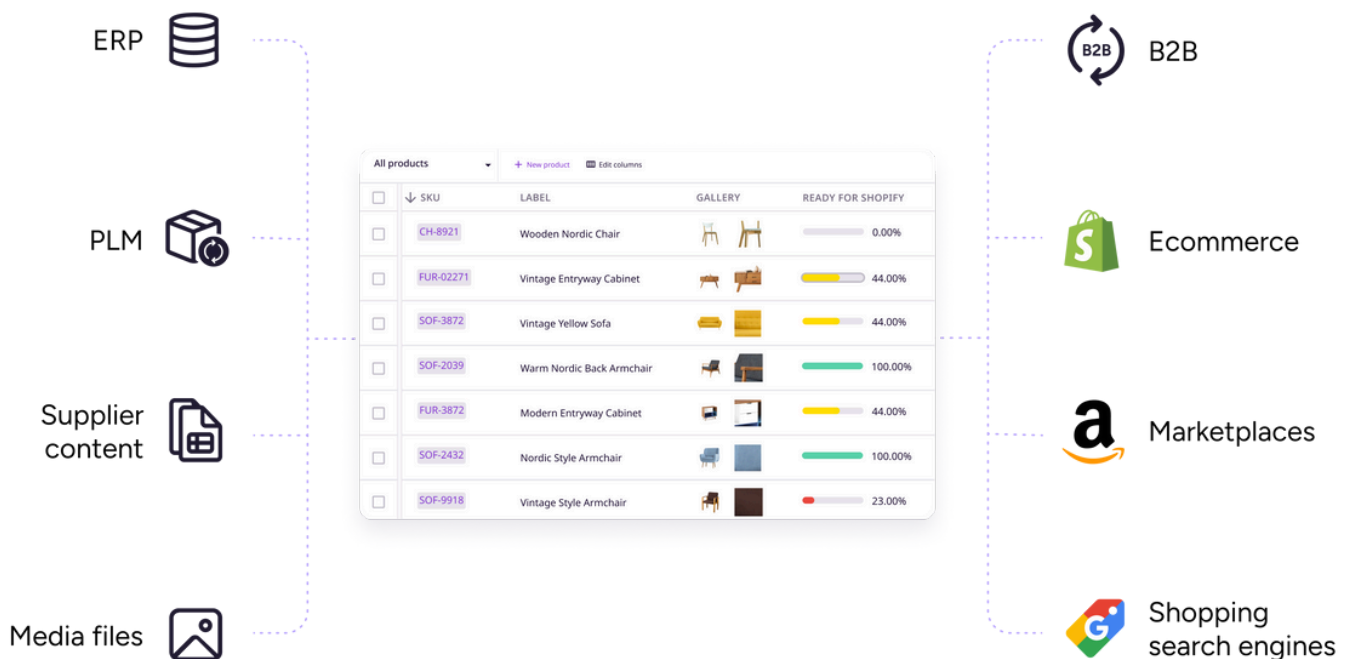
ERP

PLM

Supplier content

Media files

All products
+ New product
Edit columns

| | SKU | LABEL | GALLERY | READY FOR SHOPIFY |
|---|---|---|---|---|
| | CH-8921 | Wooden Nordic Chair | | 0.00% |
| | FUR-02271 | Vintage Entryway Cabinet | | 44.00% |
| | SOF-3872 | Vintage Yellow Sofa | | 44.00% |
| | SOF-2039 | Warm Nordic Back Armchair | | 100.00% |
| | FUR-3872 | Modern Entryway Cabinet | | 44.00% |
| | SOF-2432 | Nordic Style Armchair | | 100.00% |
| | SOF-9918 | Vintage Style Armchair | | 23.00% |

B2B
B2B

Ecommerce

Marketplaces

Shopping search engines